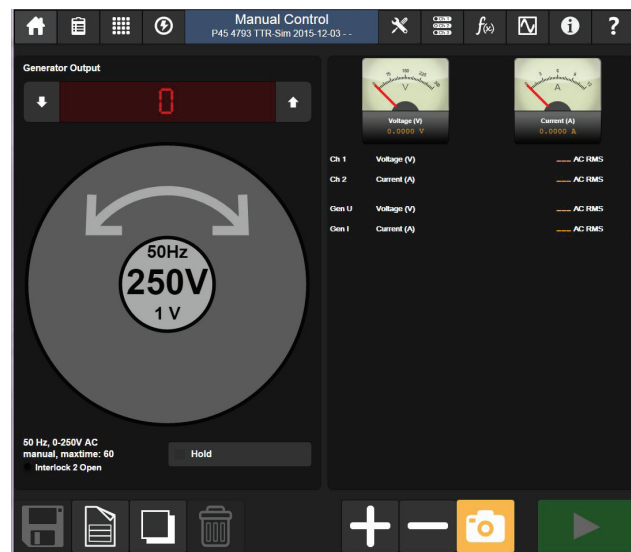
Manual Control
P45 4793 TTR-Sim 2015-12-03 - -

$f_{(x)}$

?

Generator Output

0

50Hz
250V
1 V

Voltage (V)
0.0000 V

Current (A)
0.0000 A

Ch 1 Voltage (V) ___ AC RMS
Ch 2 Current (A) ___ AC RMS

Gen U Voltage (V) ___ AC RMS
Gen I Current (A) ___ AC RMS

50 Hz, 0-250V AC
manual, maxtime: 60
Interlock 2 Open

Hold